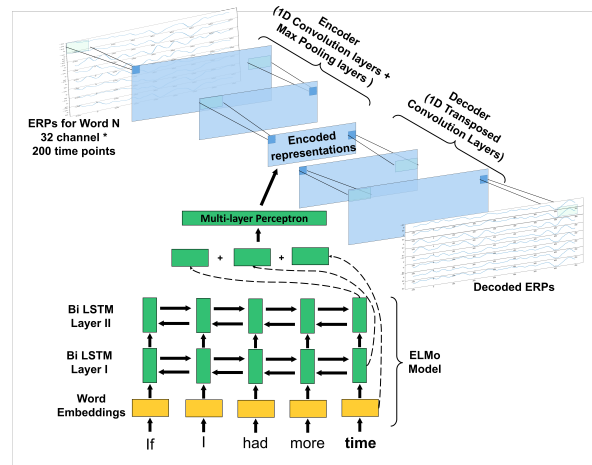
Encoder
(1D Convolution layers +
Max Pooling layers )

Decoder
(1D Transposed
Convolution Layers)

ERPs for Word N
32 channel *
200 time points

Encoded
representations

Multi-layer Perceptron

+

+

Decoded ERPs

Bi LSTM
Layer II

Bi LSTM
Layer I

ELMo
Model

Word
Embeddings

If

I

had

more

time